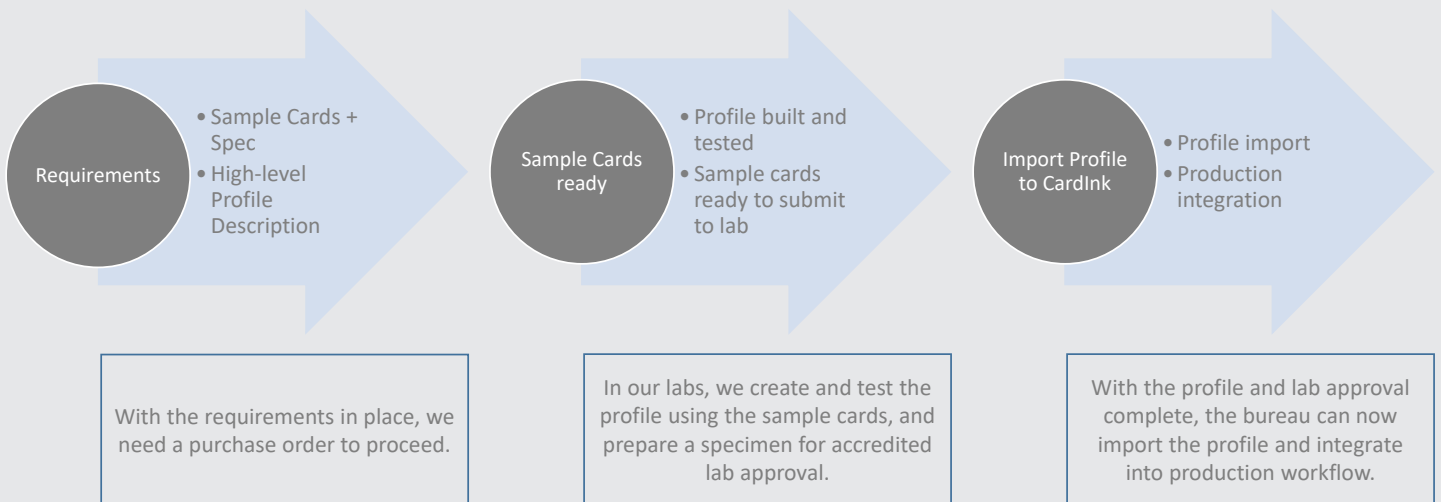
Requirements

• Sample Cards + Spec
• High-level Profile Description

Sample Cards ready

• Profile built and tested
• Sample cards ready to submit to lab

Import Profile to CardInk

• Profile import
• Production integration

With the requirements in place, we need a purchase order to proceed.

In our labs, we create and test the profile using the sample cards, and prepare a specimen for accredited lab approval.

With the profile and lab approval complete, the bureau can now import the profile and integrate into production workflow.